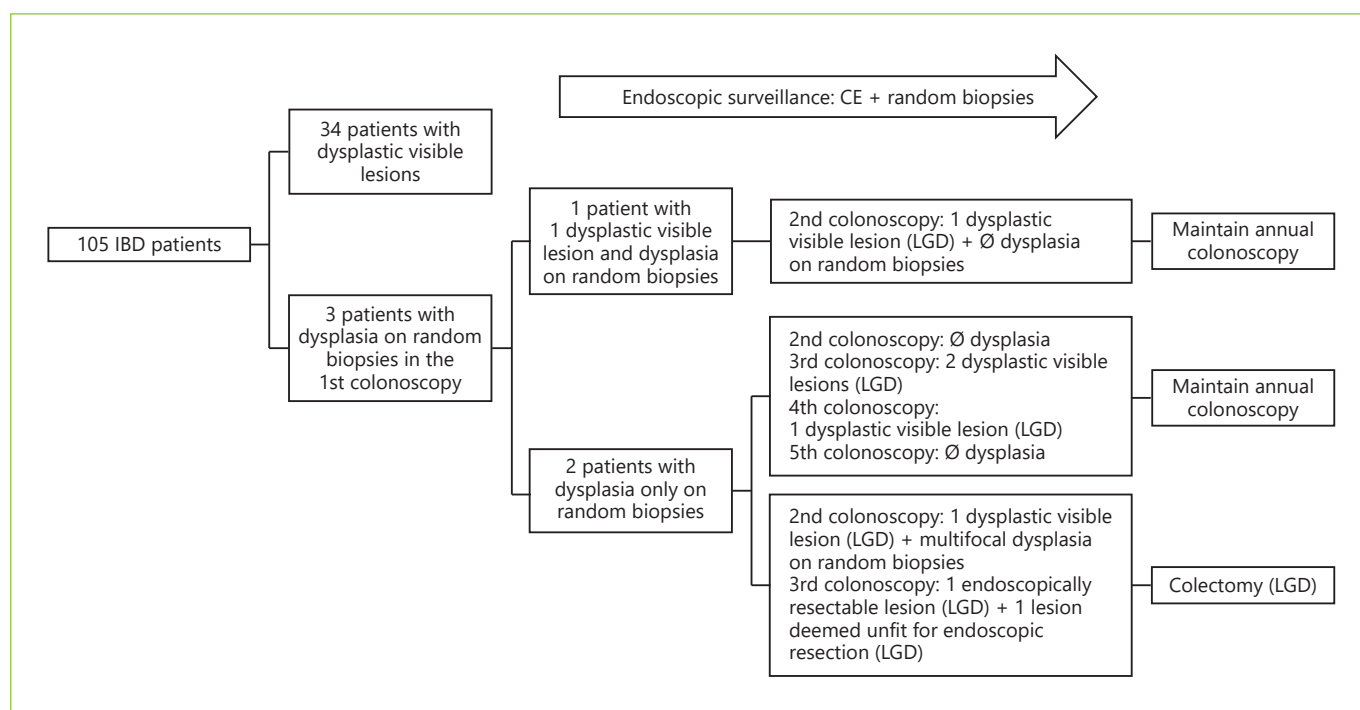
Endoscopic surveillance: CE + random biopsies

105 IBD patients

34 patients with dysplastic visible lesions

3 patients with dysplasia on random biopsies in the 1st colonoscopy

1 patient with 1 dysplastic visible lesion and dysplasia on random biopsies

2nd colonoscopy: 1 dysplastic visible lesion (LGD) + Ø dysplasia on random biopsies

Maintain annual colonoscopy

2 patients with dysplasia only on random biopsies

2nd colonoscopy: Ø dysplasia
3rd colonoscopy: 2 dysplastic visible lesions (LGD)
4th colonoscopy: 1 dysplastic visible lesion (LGD)
5th colonoscopy: Ø dysplasia

Maintain annual colonoscopy

2nd colonoscopy: 1 dysplastic visible lesion (LGD) + multifocal dysplasia on random biopsies
3rd colonoscopy: 1 endoscopically resectable lesion (LGD) + 1 lesion deemed unfit for endoscopic resection (LGD)

Colectomy (LGD)